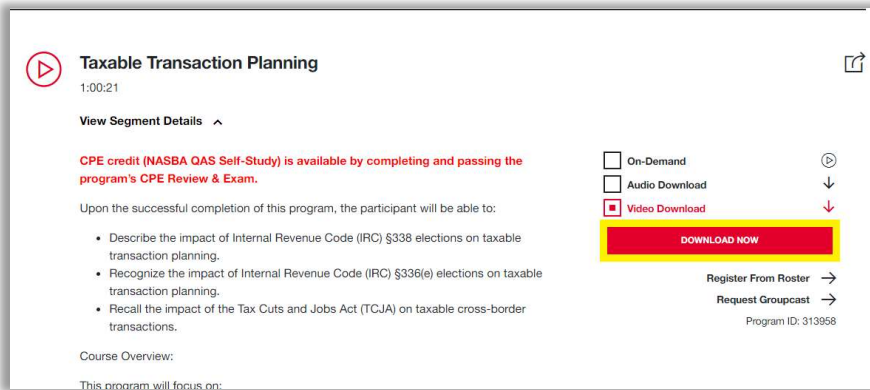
Taxable Transaction Planning

1:00:21

View Segment Details

CPE credit (NASBA QAS Self-Study) is available by completing and passing the program's CPE Review & Exam.

Upon the successful completion of this program, the participant will be able to:

- Describe the impact of Internal Revenue Code (IRC) §338 elections on taxable transaction planning.
- Recognize the impact of Internal Revenue Code (IRC) §336(e) elections on taxable transaction planning.
- Recall the impact of the Tax Cuts and Jobs Act (TCJA) on taxable cross-border transactions.

Course Overview:

This program will focus on:

On-Demand

Audio Download

Video Download

DOWNLOAD NOW

Register From Roster

Request Groupcast

Program ID: 313958